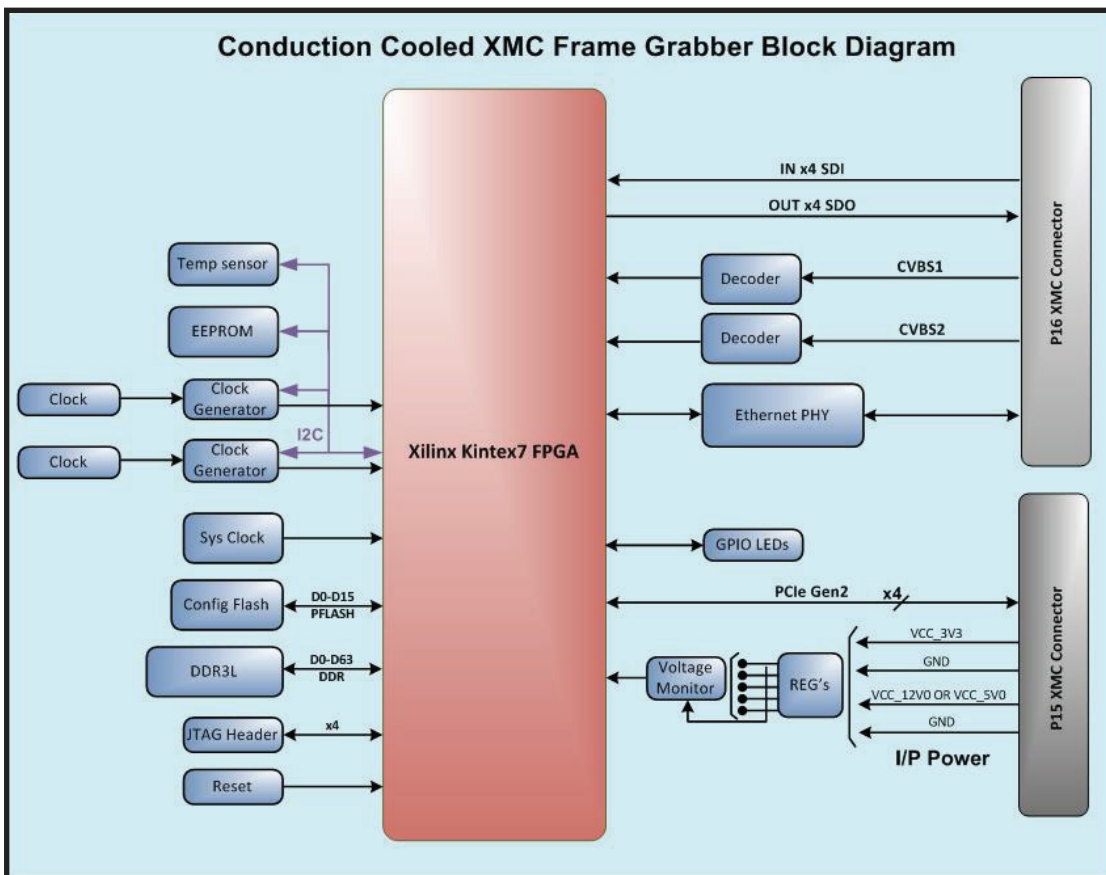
Conduction Cooled XMC Frame Grabber Block Diagram

Temp sensor

EEPROM

Clock

Clock Generator

I2C

Clock

Clock Generator

Sys Clock

Config Flash

D0-D15
PFLASH

DDR3L

D0-D63
DDR

JTAG Header

x4

Reset

Xilinx Kintex7 FPGA

IN x4 SDI

OUT x4 SDO

Decoder

CVBS1

Decoder

CVBS2

Ethernet PHY

P16 XMC Connector

GPIO LEDs

PCIe Gen2

x4

Voltage Monitor

REG's

VCC_3V3

GND

VCC_12V0 OR VCC_5V0

GND

I/P Power

P15 XMC Connector